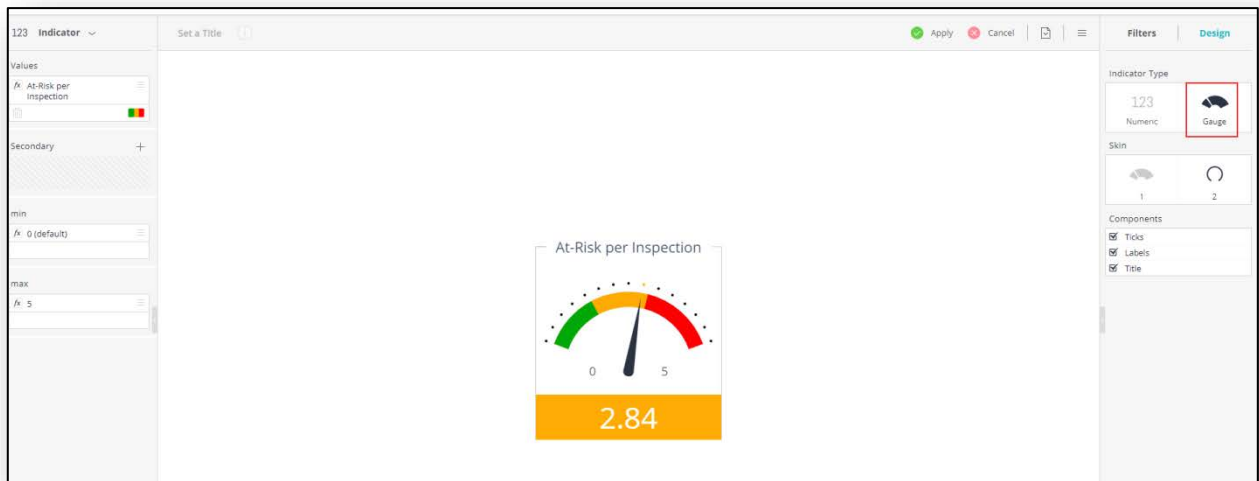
123 Indicator

Values

fx At-Risk per Inspection

Secondary +

min

fx 0 (default)

max

fx 5

Set a Title

Apply Cancel

Filters Design

Indicator Type

123 Numeric

Gauge

Skin

1 2

Components

Ticks

Labels

Title

At-Risk per Inspection

0 5

2.84